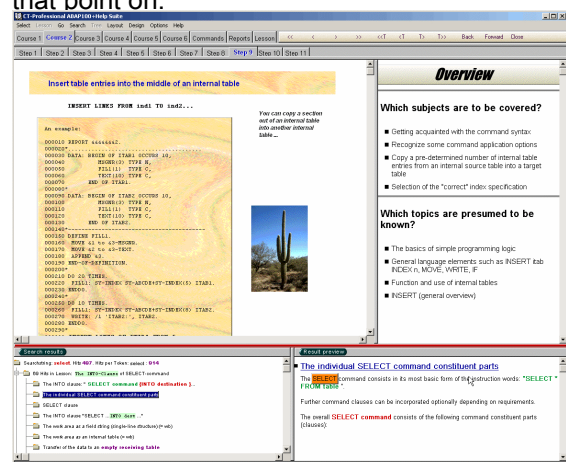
that point on.

CT-Professional ABAP100+Help Suite

Select Lesson Go Search Tree Layout Design Options Help

Course 1 | Course 2 | Course 3 | Course 4 | Course 5 | Course 6 | Commands | Reports | Lesson | << | < | > | >> | <T | <T | T> | T>> | Back | Forward | Close

Step 1 | Step 2 | Step 3 | Step 4 | Step 5 | Step 6 | Step 7 | Step 8 | Step 9 | Step 10 | Step 11

Insert table entries into the middle of an internal table

INSERT LINES FROM ind1 TO ind2...

You can copy a section out of an internal table into another internal table ...

An example:

000010 REPORT zzzzzzz2.
000020*...
000030 DATA: BEGIN OF ITAB1 OCCURS 10,
000040 MNUMB(3) TYPE N,
000050 FILL(1) TYPE C,
000060 TEXT(10) TYPE C,
000070 END OF ITAB1.
000080*
000090 DATA: BEGIN OF ITAB2 OCCURS 10,
000100 MNUMB(3) TYPE N,
000110 FILL(1) TYPE C,
000120 TEXT(10) TYPE C,
000130 END OF ITAB2.
000140*
000150 DEFINE FILL.
000160 MOVE &1 to &3-MNUMB.
000170 MOVE &2 to &3-TEXT.
000180 APPEND &3.
000190 END-OF-DEFINITION.
000200*
000210 DO 20 TIMES.
000220 FILL: SY-INDEX ST-ABCDE+SY-INDEX(5) ITAB1.
000230 ENDDO.
000240*
000250 DO 10 TIMES.
000260 FILL: SY-INDEX SY-ABCDE+SY-INDEX(8) ITAB2.
000270 WRITE: /1 'ITAB2:', ITAB2.
000280 ENDDO.
000290*

Overview

Which subjects are to be covered?

■ Getting acquainted with the command syntax
■ Recognize some command application options
■ Copy a pre-determined number of internal table entries from an internal source table into a target table
■ Selection of the "correct" index specification

Which topics are presumed to be known?

■ The basics of simple programming logic
■ General language elements such as INSERT itab INDEX n, MOVE, WRITE, IF
■ Function and use of internal tables
■ INSERT (general overview)

Search results

Searchstring: select Hits per 487 Hits per Token: select : 814

86 Hits in Lesson: The INTO-Clauses of SELECT-command

The INTO clause: " SELECT command [INTO destination ]...
The individual SELECT command constituent parts
SELECT clause
The INTO clause "SELECT ... INTO dest ..."
The work area as a field string (single-line structure)(+ wb)
The work area as an internal table (+ wb)
Transfer of the data to an empty receiving table

Result preview

The individual SELECT command constituent parts

The SELECT command consists in its most basic form of the instruction words: " SELECT * FROM table ".

Further command clauses can be incorporated optionally depending on requirements.

The overall SELECT command consists of the following command constituent parts (clauses):